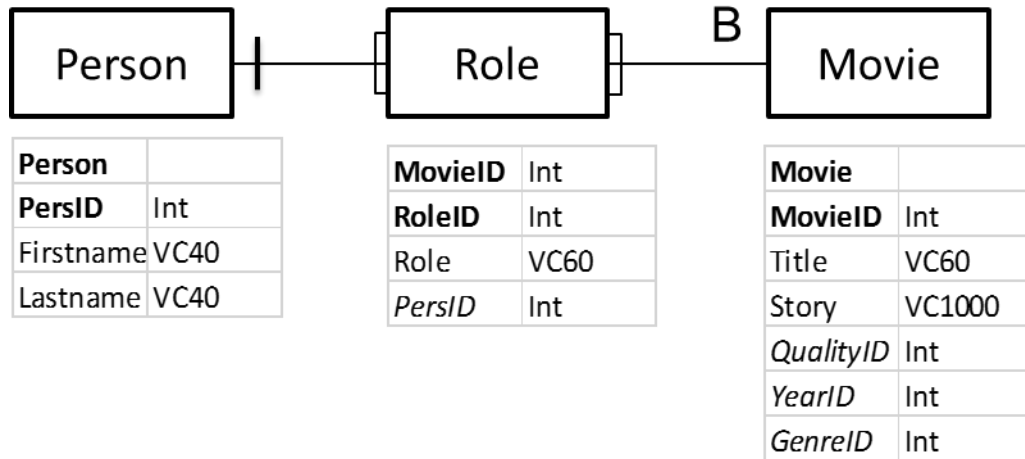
Person

Role

B

Movie

| **Person** | |
|---|---|
| **PersID** | Int |
| Firstname | VC40 |
| Lastname | VC40 |

| **MovieID** | Int |
|---|---|
| **RoleID** | Int |
| Role | VC60 |
| *PersID* | Int |

| **Movie** | |
|---|---|
| **MovieID** | Int |
| Title | VC60 |
| Story | VC1000 |
| *QualityID* | Int |
| *YearID* | Int |
| *GenreID* | Int |